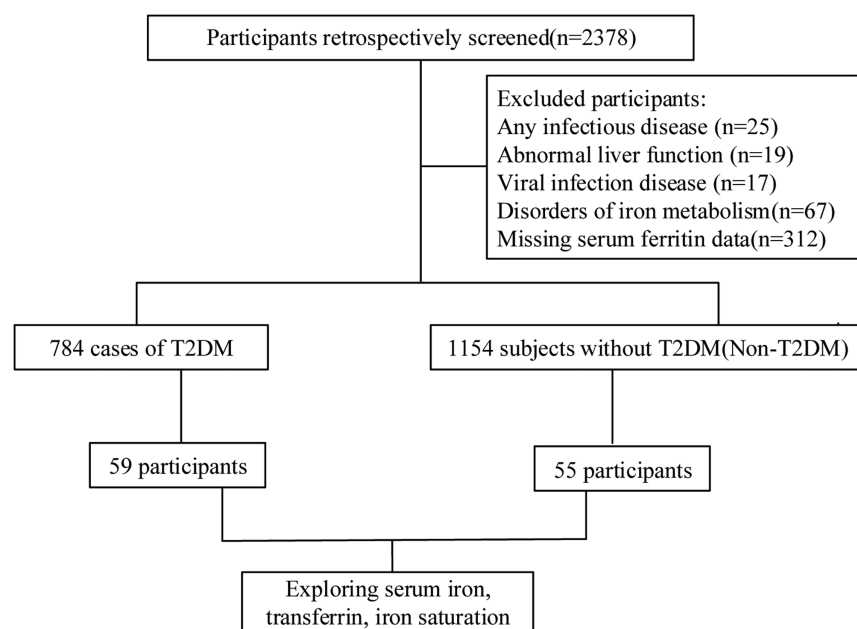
Participants retrospectively screened(n=2378)

Excluded participants:
Any infectious disease (n=25)
Abnormal liver function (n=19)
Viral infection disease (n=17)
Disorders of iron metabolism(n=67)
Missing serum ferritin data(n=312)

784 cases of T2DM

1154 subjects without T2DM(Non-T2DM)

59 participants

55 participants

Exploring serum iron, transferrin, iron saturation